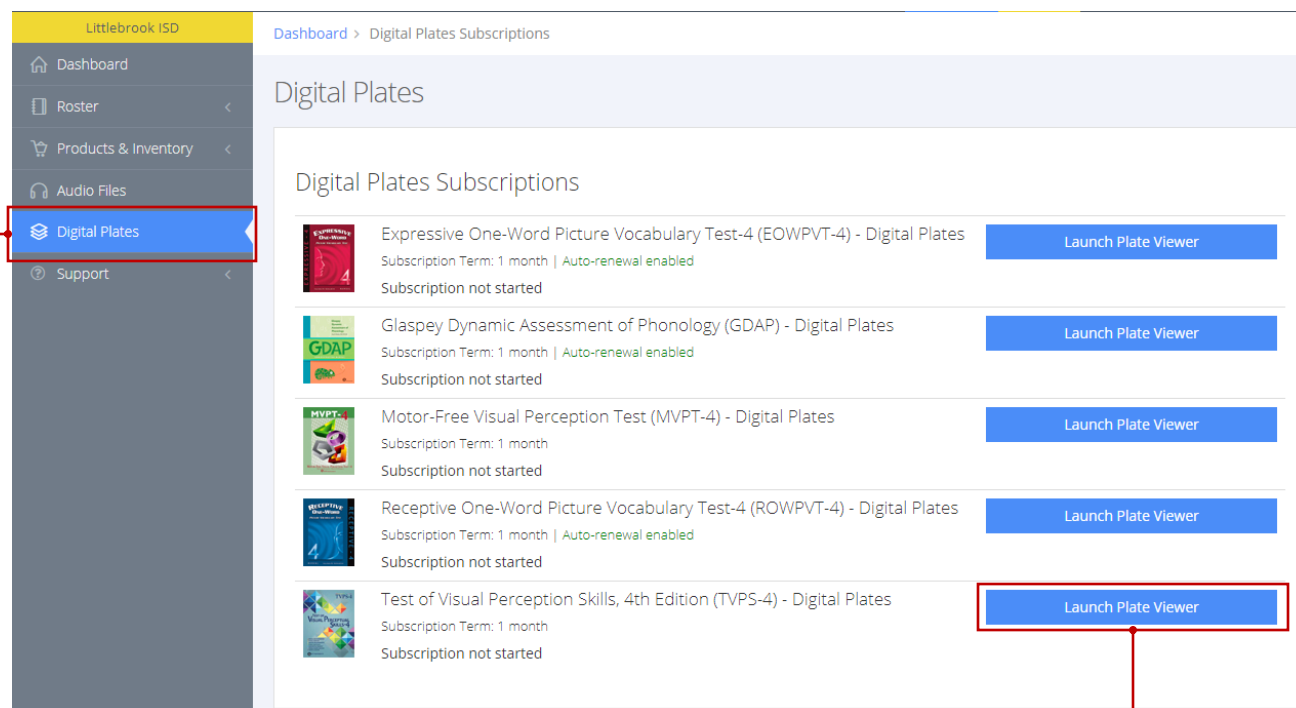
Littlebrook ISD

Dashboard

Roster

Products & Inventory

Audio Files

Digital Plates

Support

Dashboard > Digital Plates Subscriptions

Digital Plates

Digital Plates Subscriptions

Expressive One-Word Picture Vocabulary Test-4 (EOWPVT-4) - Digital Plates
Subscription Term: 1 month | Auto-renewal enabled
Subscription not started

Launch Plate Viewer

Glaspey Dynamic Assessment of Phonology (GDAP) - Digital Plates
Subscription Term: 1 month | Auto-renewal enabled
Subscription not started

Launch Plate Viewer

Motor-Free Visual Perception Test (MVPT-4) - Digital Plates
Subscription Term: 1 month
Subscription not started

Launch Plate Viewer

Receptive One-Word Picture Vocabulary Test-4 (ROWPVT-4) - Digital Plates
Subscription Term: 1 month | Auto-renewal enabled
Subscription not started

Launch Plate Viewer

Test of Visual Perception Skills, 4th Edition (TVPS-4) - Digital Plates
Subscription Term: 1 month
Subscription not started

Launch Plate Viewer